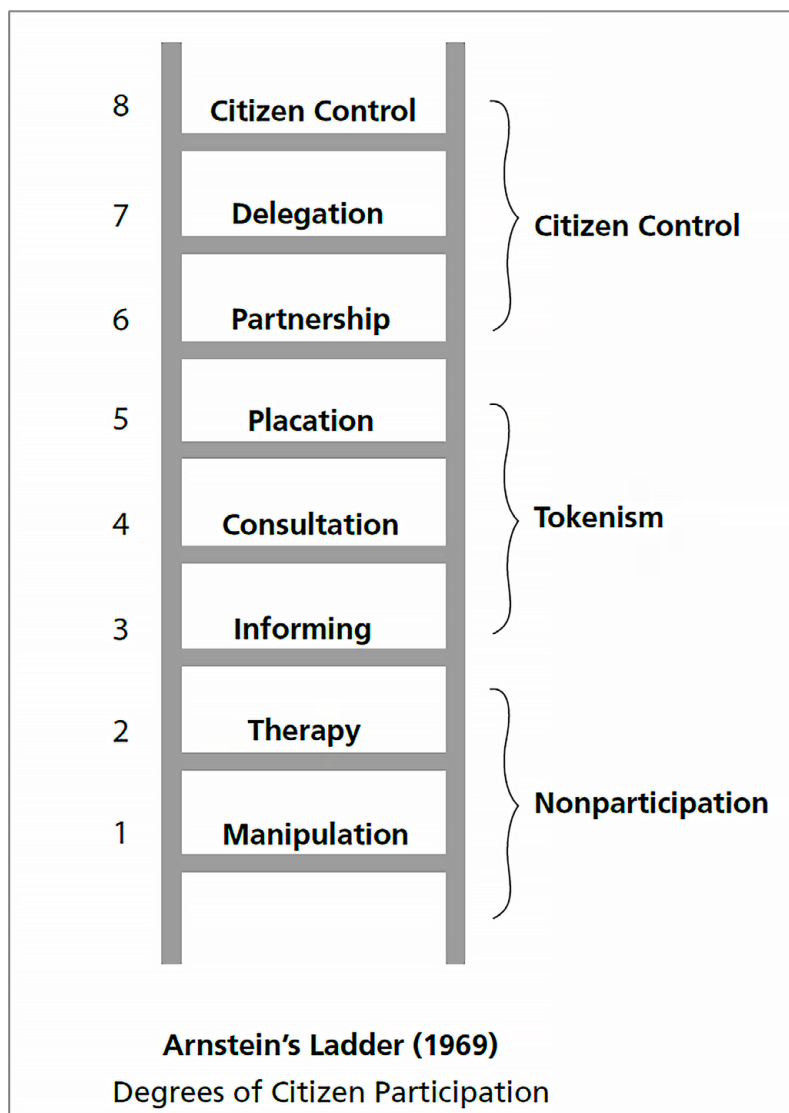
8 Citizen Control

7 Delegation

6 Partnership

Citizen Control

5 Placation

4 Consultation

3 Informing

Tokenism

2 Therapy

1 Manipulation

Nonparticipation

Arnstein’s Ladder (1969)
Degrees of Citizen Participation